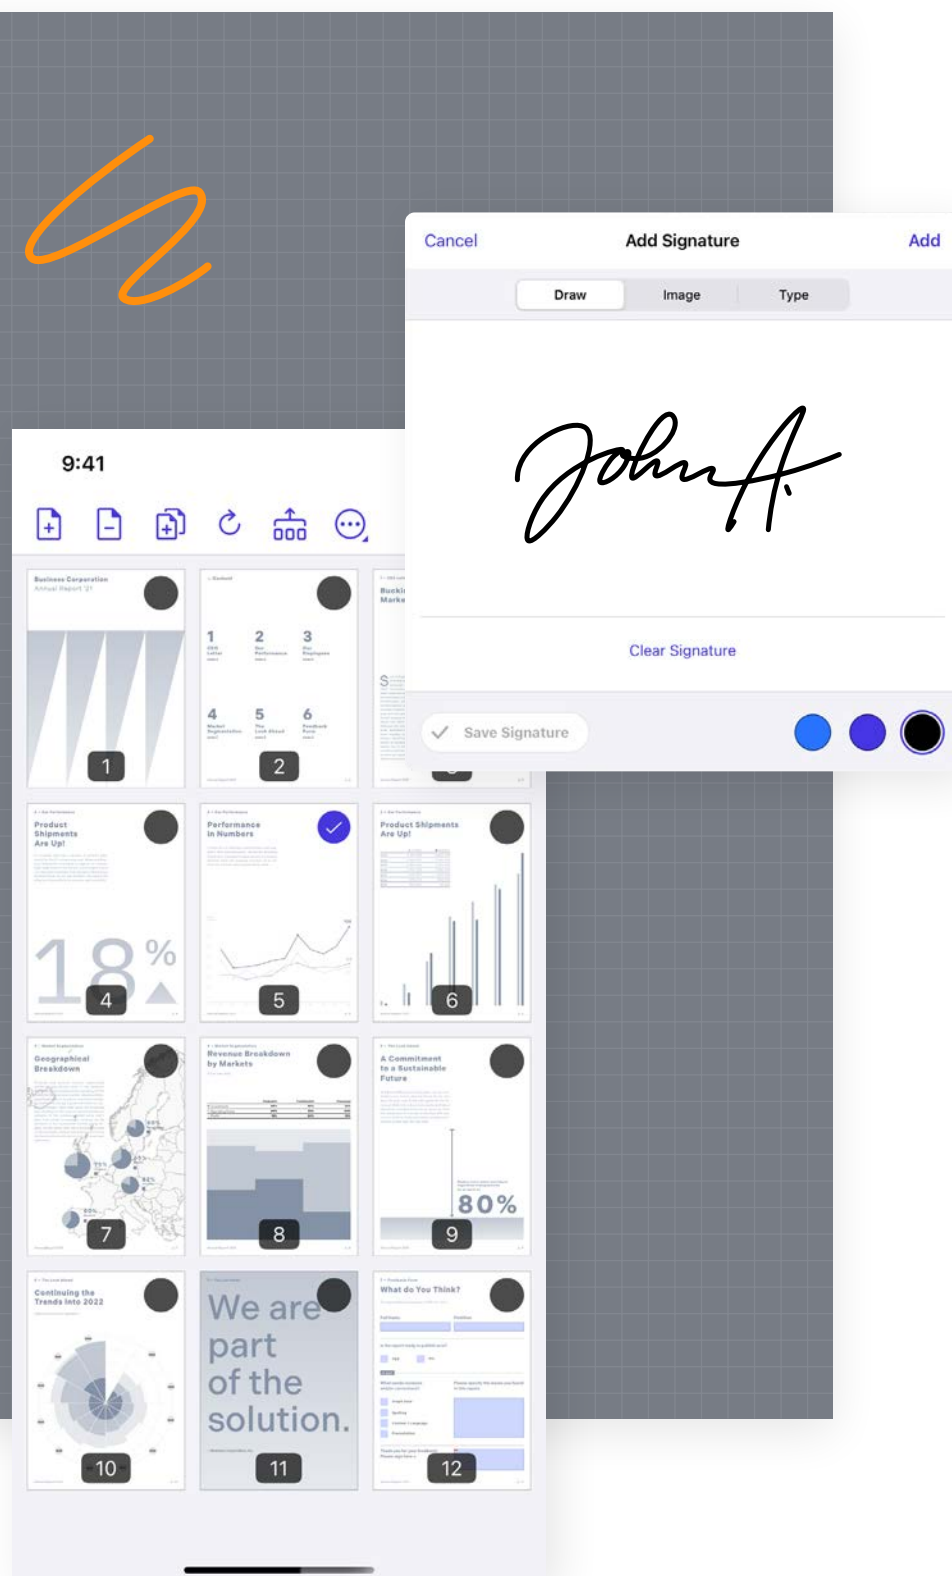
Cancel
Add Signature
Add

Draw
Image
Type

John A.

Clear Signature

Save Signature

9:41

Business Corporation
Annual Report '21

1

1
2
3
4
5
6

2

Product Shipments Are Up!

18%

4

Performance in Numbers

5

Product Shipments Are Up!

6

Geographical Breakdown

7

Revenue Breakdown by Markets

8

A Commitment to a Sustainable Future

80%

9

Continuing the Trends into 2022

10

We are part of the solution.

11

What do You Think?

12